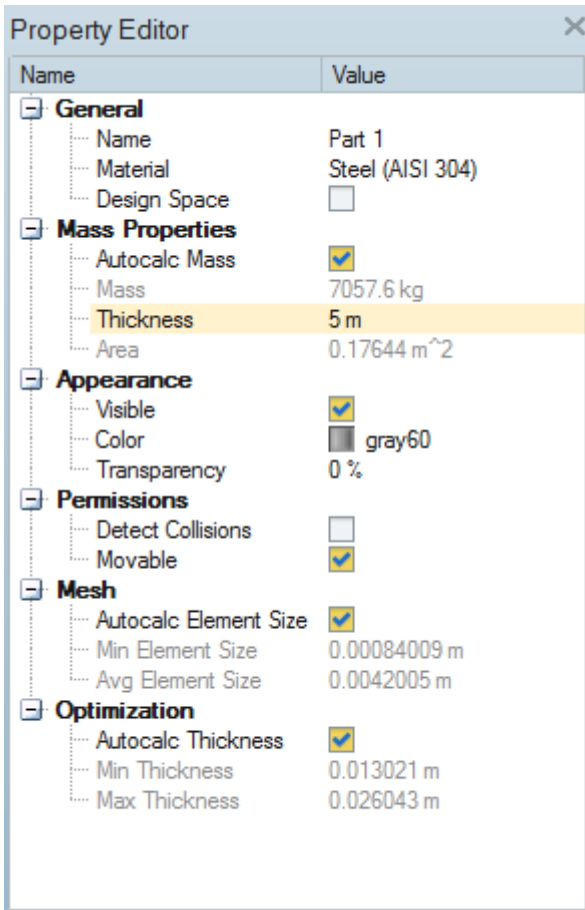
Property Editor ×

| Name | Value |
|---|---|
| **General** | |
| Name | Part 1 |
| Material | Steel (AISI 304) |
| Design Space | |
| **Mass Properties** | |
| Autocalc Mass | |
| Mass | 7057.6 kg |
| Thickness | 5 m |
| Area | 0.17644 m^2 |
| **Appearance** | |
| Visible | |
| Color | gray60 |
| Transparency | 0 % |
| **Permissions** | |
| Detect Collisions | |
| Movable | |
| **Mesh** | |
| Autocalc Element Size | |
| Min Element Size | 0.00084009 m |
| Avg Element Size | 0.0042005 m |
| **Optimization** | |
| Autocalc Thickness | |
| Min Thickness | 0.013021 m |
| Max Thickness | 0.026043 m |